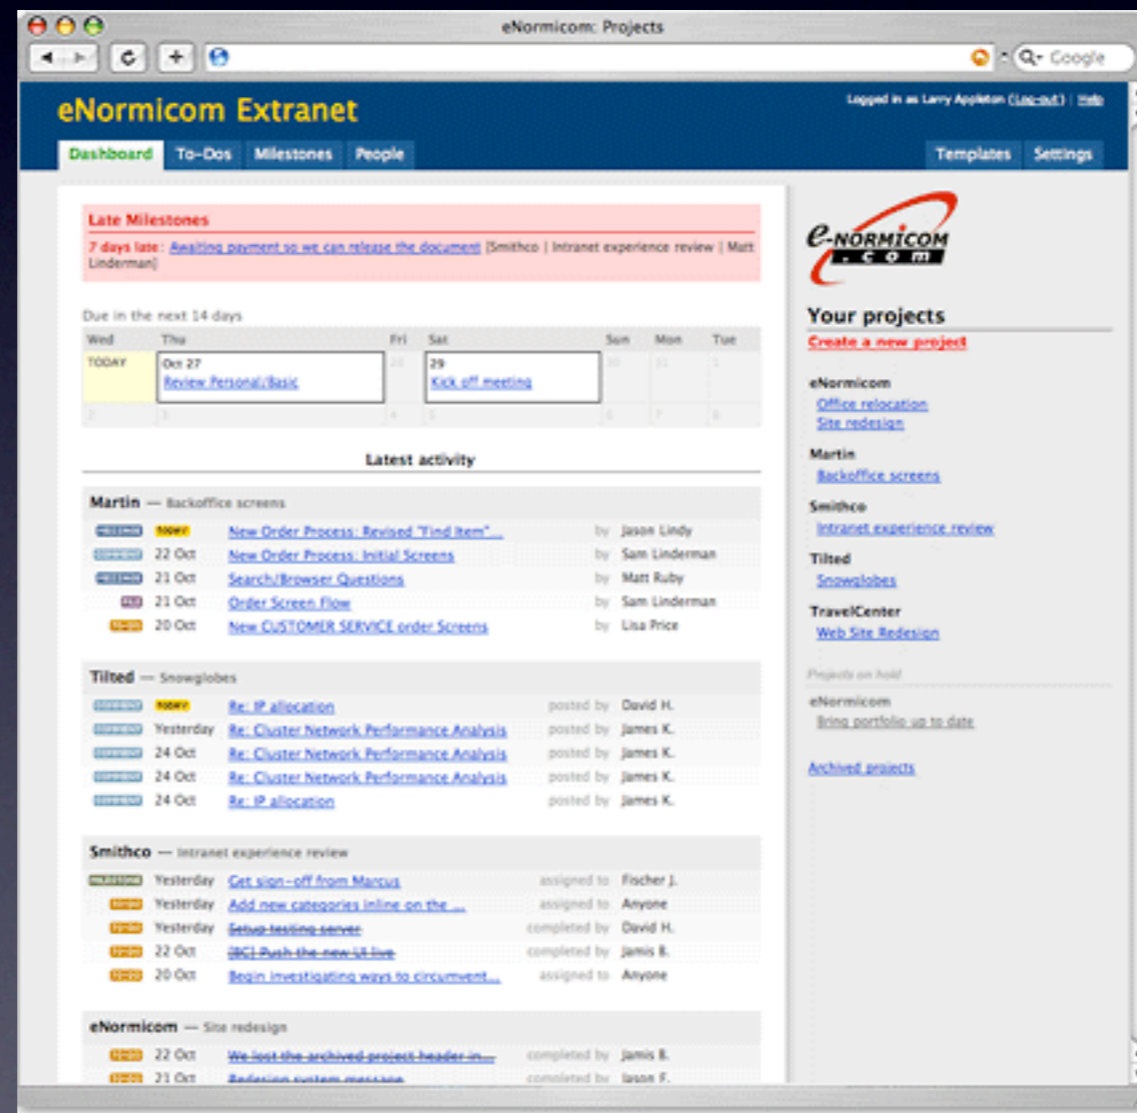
eNormicom: Projects

Google

eNormicom Extranet

Logged in as Larry Appleton (Log-out) | Help

Dashboard To-Dos Milestones People Templates Settings

Late Milestones

7 days late: Awaiting payment so we can release the document [Smithco | Intranet experience review | Matt Linderman]

Due in the next 14 days

| Wed | Thu | Fri | Sat | Sun | Mon | Tue |
|---|---|---|---|---|---|---|
| TODAY | Oct 27 Review Personal/Basic | 28 | 29 Kick off meeting | 30 | 31 | 1 |
| 2 | 3 | 4 | 5 | 6 | 7 | 8 |

Latest activity

Martin — Backoffice screens

| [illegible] | TODAY | New Order Process: Revised "Find Item"... | by | Jason Lindy |
|---|---|---|---|---|
| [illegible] | 22 Oct | New Order Process: Initial Screens | by | Sam Linderman |
| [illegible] | 21 Oct | Search/Browser Questions | by | Matt Ruby |
| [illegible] | 21 Oct | Order Screen Flow | by | Sam Linderman |
| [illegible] | 20 Oct | New CUSTOMER SERVICE order Screens | by | Lisa Price |

Tilted — Snowglobes

| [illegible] | TODAY | Re: IP allocation | posted by | David H. |
|---|---|---|---|---|
| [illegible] | Yesterday | Re: Cluster Network Performance Analysis | posted by | James K. |
| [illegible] | 24 Oct | Re: Cluster Network Performance Analysis | posted by | James K. |
| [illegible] | 24 Oct | Re: Cluster Network Performance Analysis | posted by | James K. |
| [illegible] | 24 Oct | Re: IP allocation | posted by | James K. |

Smithco — Intranet experience review

| MILESTONE | Yesterday | Get sign-off from Marcus | assigned to | Fischer J. |
|---|---|---|---|---|
| TO-DO | Yesterday | Add new categories inline on the ... | assigned to | Anyone |
| TO-DO | Yesterday | Setup testing server | completed by | David H. |
| TO-DO | 22 Oct | [BC] Push the new UI live | completed by | Jamis B. |
| TO-DO | 20 Oct | Begin investigating ways to circumvent... | assigned to | Anyone |

eNormicom — Site redesign

| TO-DO | 22 Oct | We lost the archived project header in... | completed by | Jamis B. |
|---|---|---|---|---|
| TO-DO | 21 Oct | Redesign system message | completed by | Jason F. |

e-NORMICOM .com

Your projects
Create a new project

eNormicom
Office relocation
Site redesign

Martin
Backoffice screens

Smithco
Intranet experience review

Tilted
Snowglobes

TravelCenter
Web Site Redesign

Projects on hold

eNormicom
Bring portfolio up to date

Archived projects